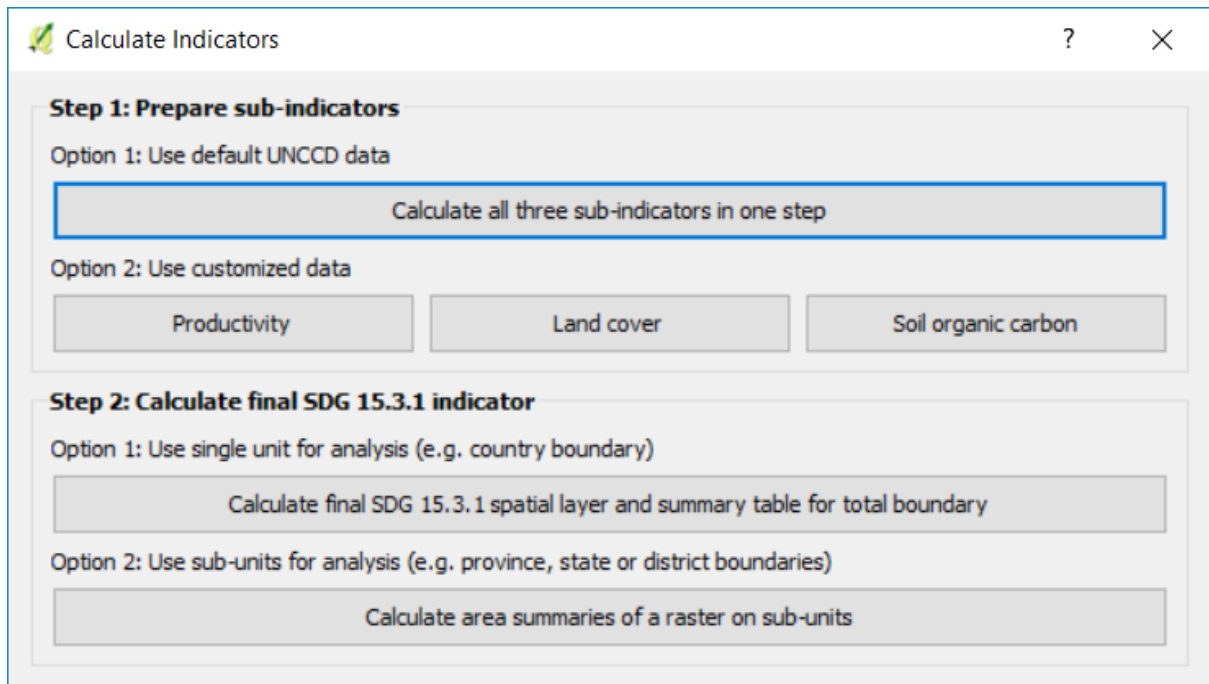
Calculate Indicators

?

X

Step 1: Prepare sub-indicators

Option 1: Use default UNCCD data

Calculate all three sub-indicators in one step

Option 2: Use customized data

Productivity

Land cover

Soil organic carbon

Step 2: Calculate final SDG 15.3.1 indicator

Option 1: Use single unit for analysis (e.g. country boundary)

Calculate final SDG 15.3.1 spatial layer and summary table for total boundary

Option 2: Use sub-units for analysis (e.g. province, state or district boundaries)

Calculate area summaries of a raster on sub-units